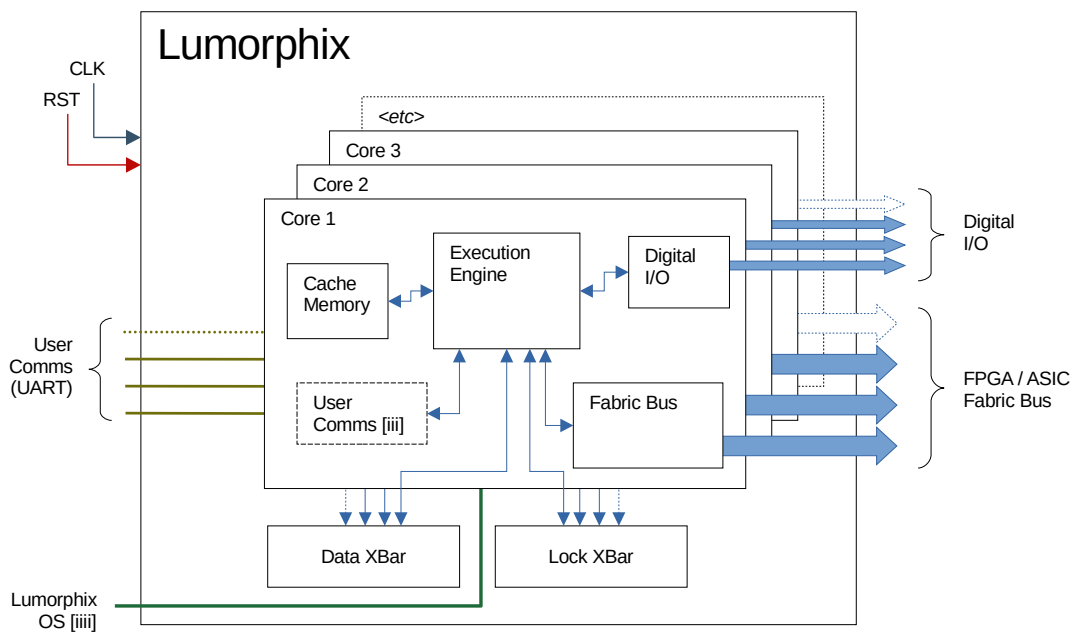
Lumorphix

CLK

RST

<etc>

Core 3

Core 2

Core 1

Execution Engine

Cache Memory

Digital I/O

Digital I/O

User Comms (UART)

User Comms [iii]

Fabric Bus

FPGA / ASIC Fabric Bus

Data XBar

Lock XBar

Lumorphix OS [iiii]